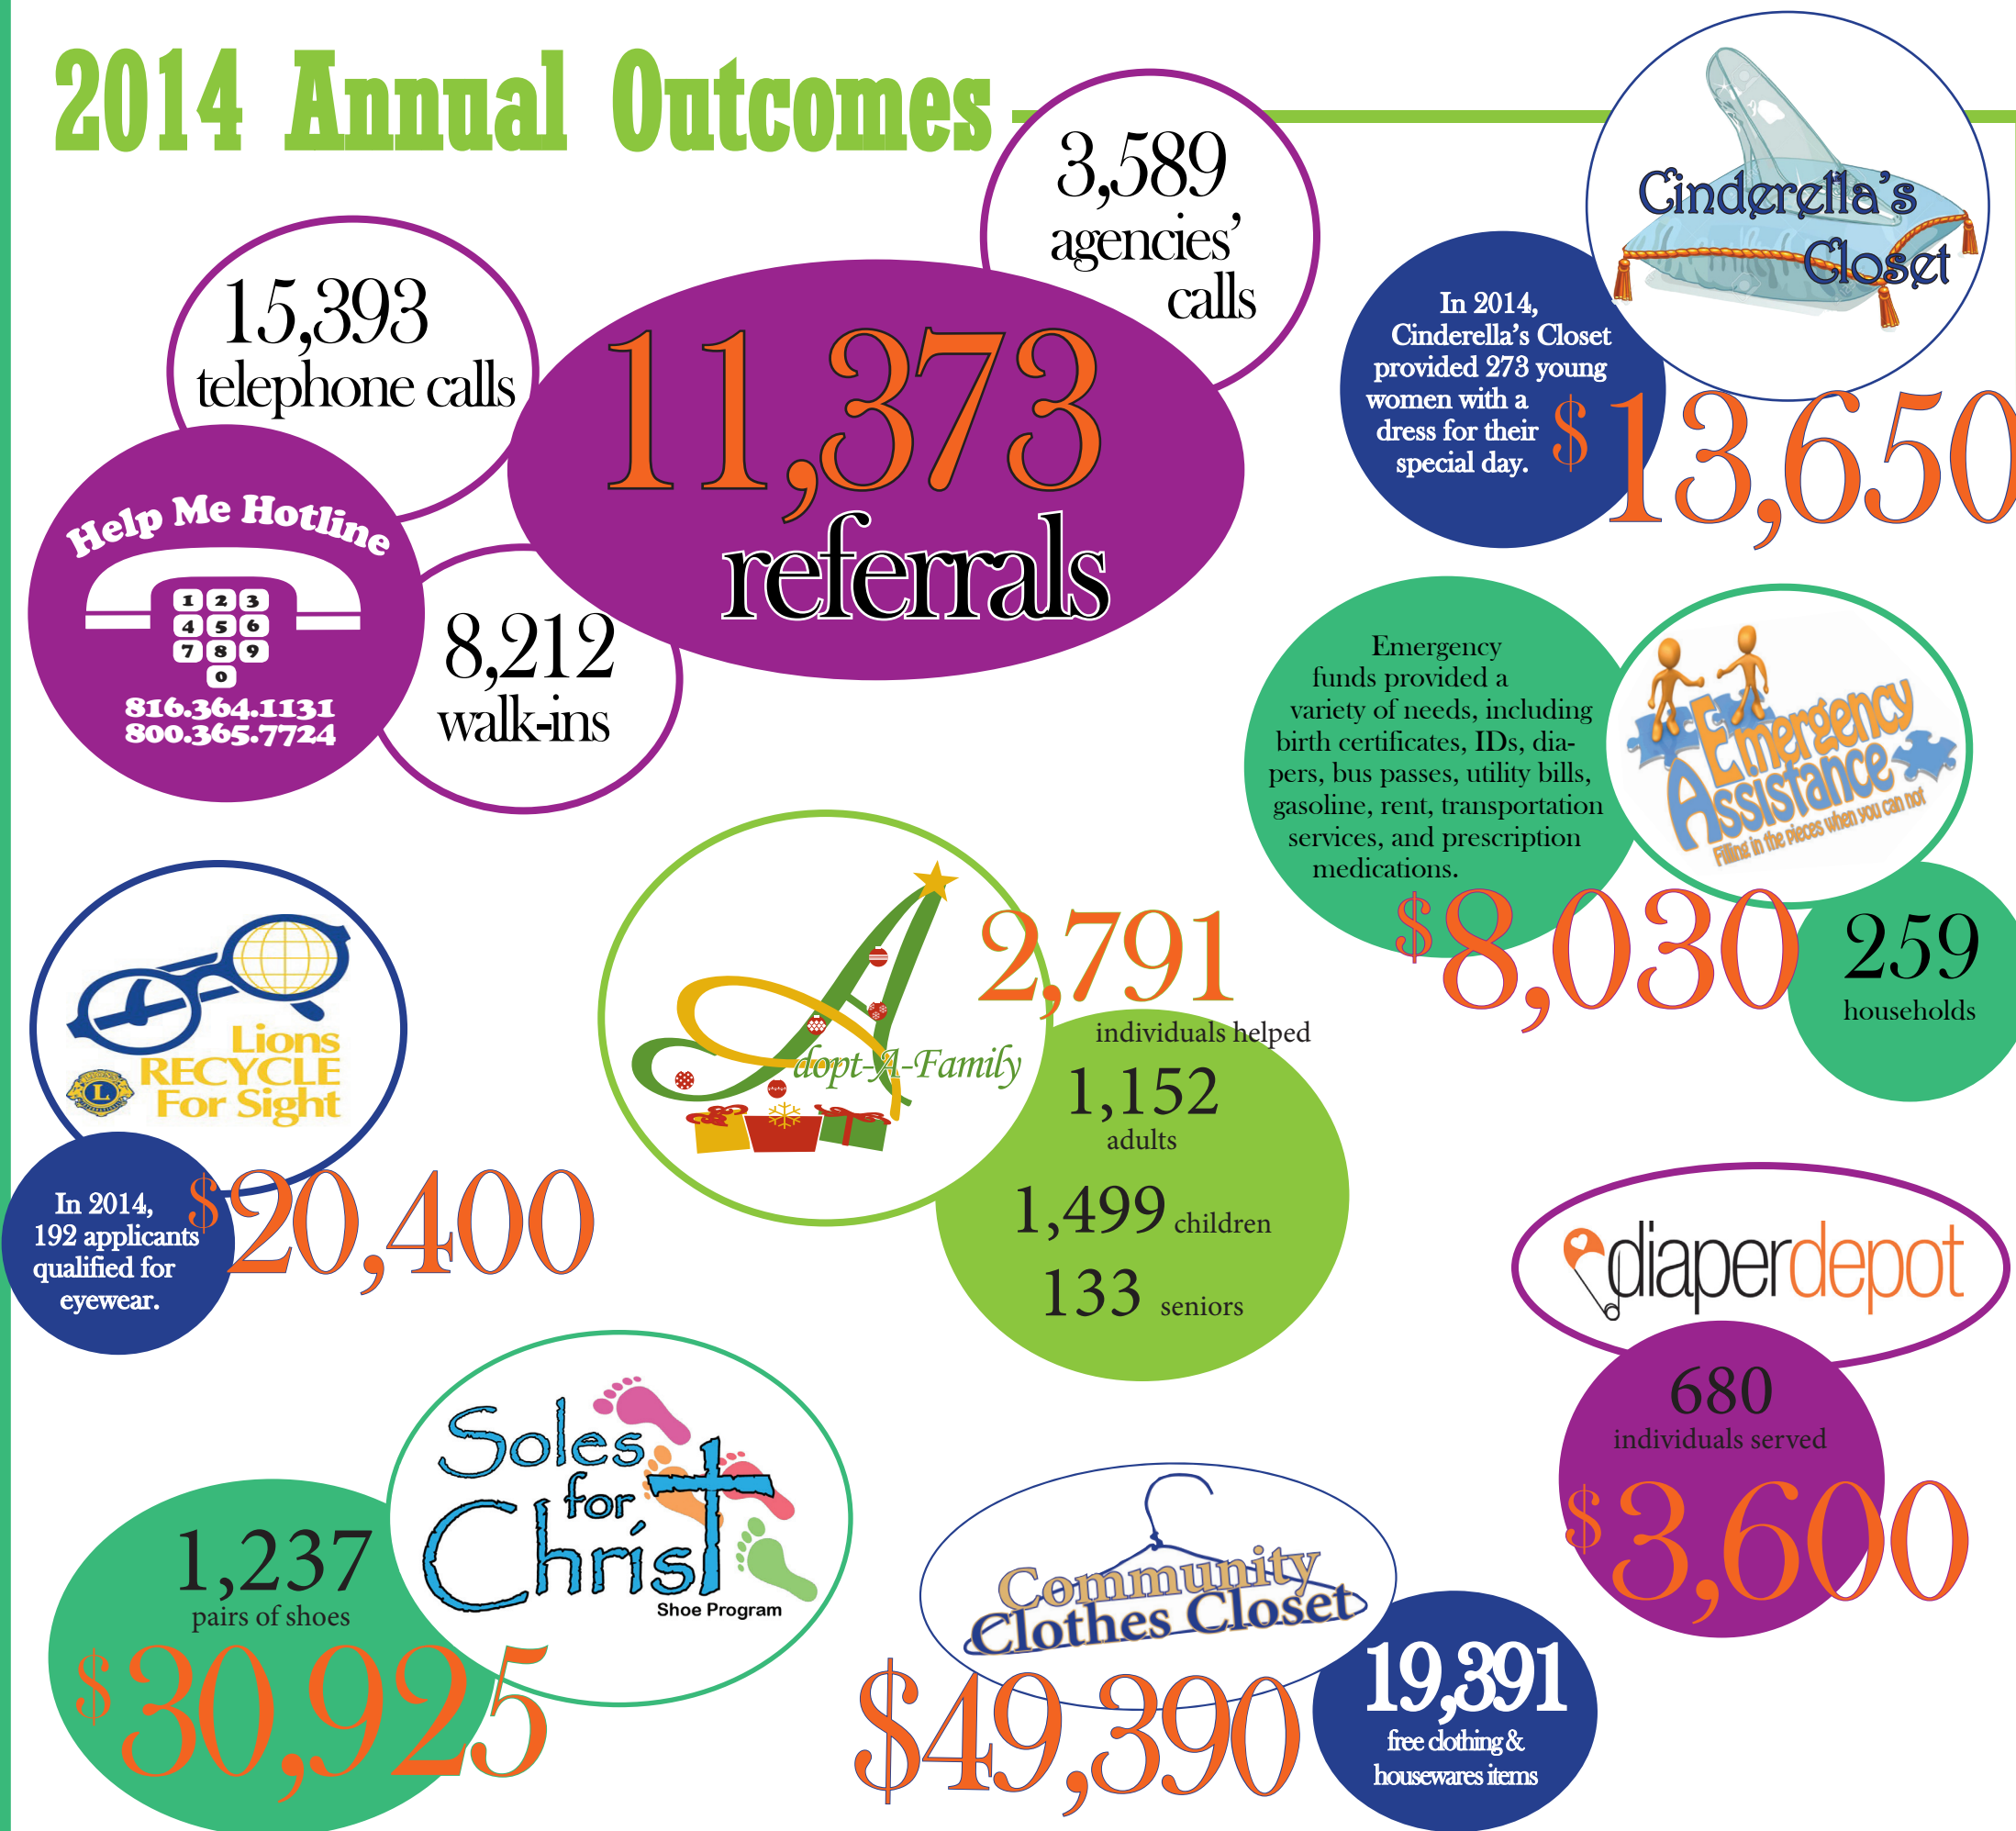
2014 Annual Outcomes

15,393 telephone calls

11,373 referrals

3,589 agencies' calls

Help Me Hotline

1 2 3
4 5 6
7 8 9
0

816.364.1131
800.365.7724

8,212 walk-ins

Cinderella's Closet

In 2014, Cinderella's Closet provided 273 young women with a dress for their special day.

$13,650

Emergency funds provided a variety of needs, including birth certificates, IDs, diapers, bus passes, utility bills, gasoline, rent, transportation services, and prescription medications.

Emergency Assistance
Filling in the pieces when you can not

$8,030

259 households

Lions RECYCLE For Sight

In 2014, 192 applicants qualified for eyewear.

$20,400

Adopt-A-Family

2,791 individuals helped

1,152 adults

1,499 children

133 seniors

diaperdepot

680 individuals served

$3,600

Soles for Christ
Shoe Program

1,237 pairs of shoes

$30,925

Community Clothes Closet

$49,390

19,391 free clothing & housewares items